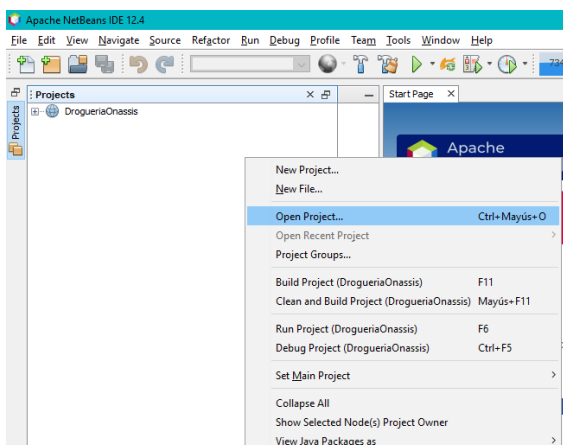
Apache NetBeans IDE 12.4

File Edit View Navigate Source Refactor Run Debug Profile Team Tools Window Help

Projects

Projects × 

DrogueriaOnassis

Start Page ×

Apache

New Project...
New File...
Open Project... Ctrl+Mayús+O
Open Recent Project
Project Groups...
Build Project (DrogueriaOnassis) F11
Clean and Build Project (DrogueriaOnassis) Mayús+F11
Run Project (DrogueriaOnassis) F6
Debug Project (DrogueriaOnassis) Ctrl+F5
Set Main Project
Collapse All
Show Selected Node(s) Project Owner
View Java Packages as